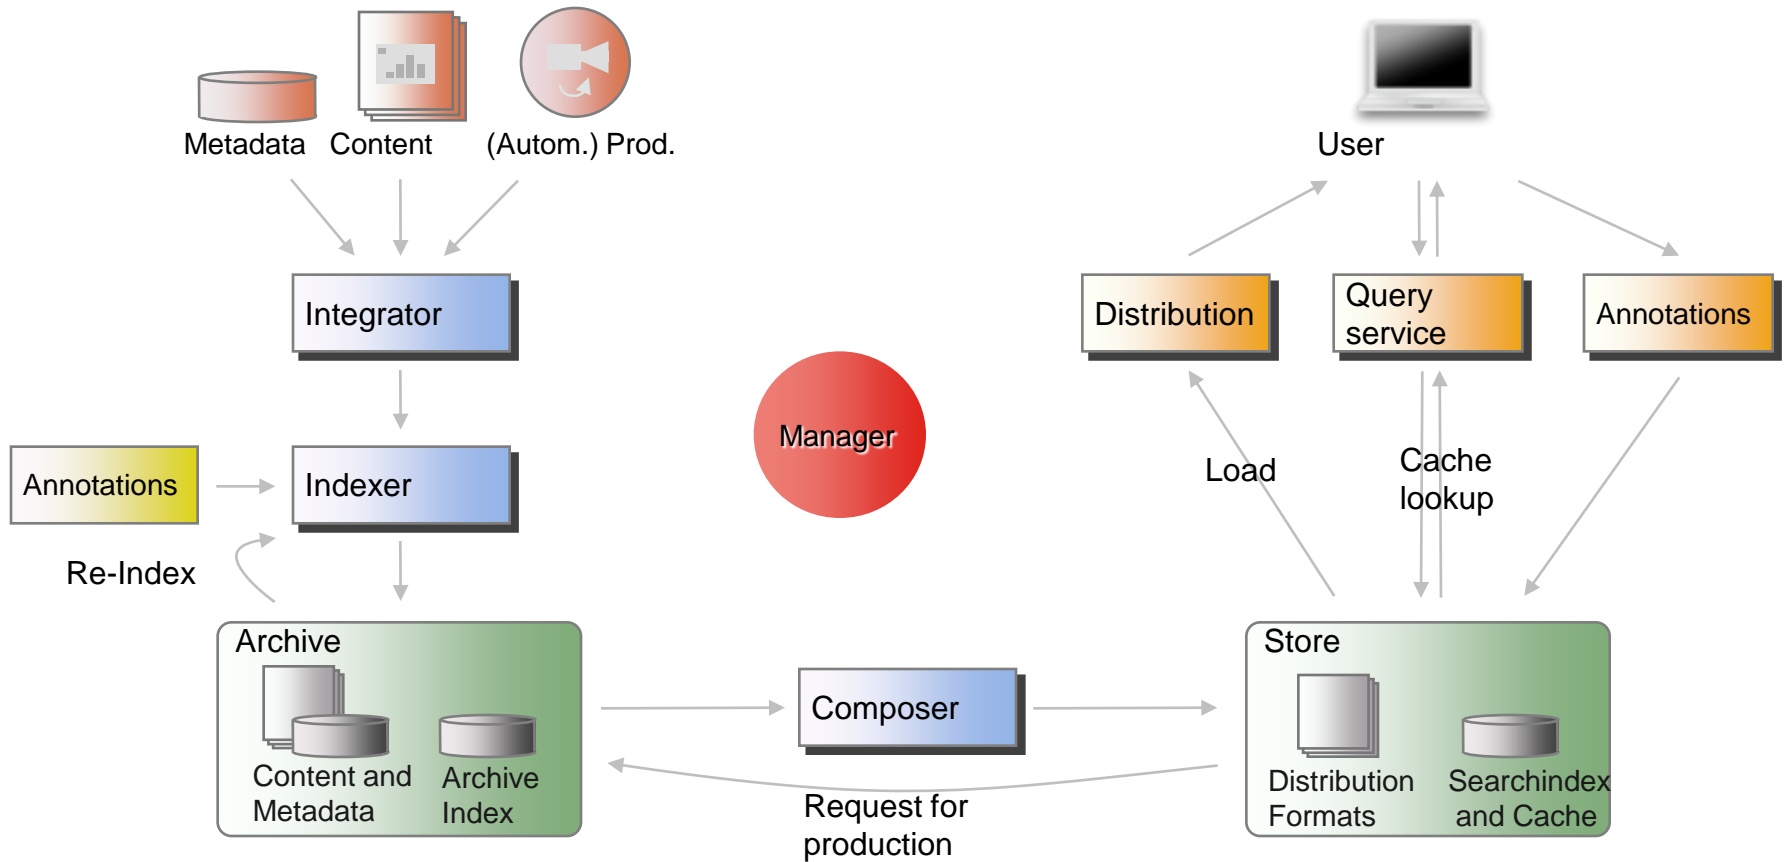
Metadata Content (Autom.) Prod.

User

Integrator

Distribution

Query service

Annotations

Manager

Annotations

Indexer

Load

Cache lookup

Re-Index

Archive

Content and Metadata

Archive Index

Composer

Request for production

Store

Distribution Formats

Searchindex and Cache